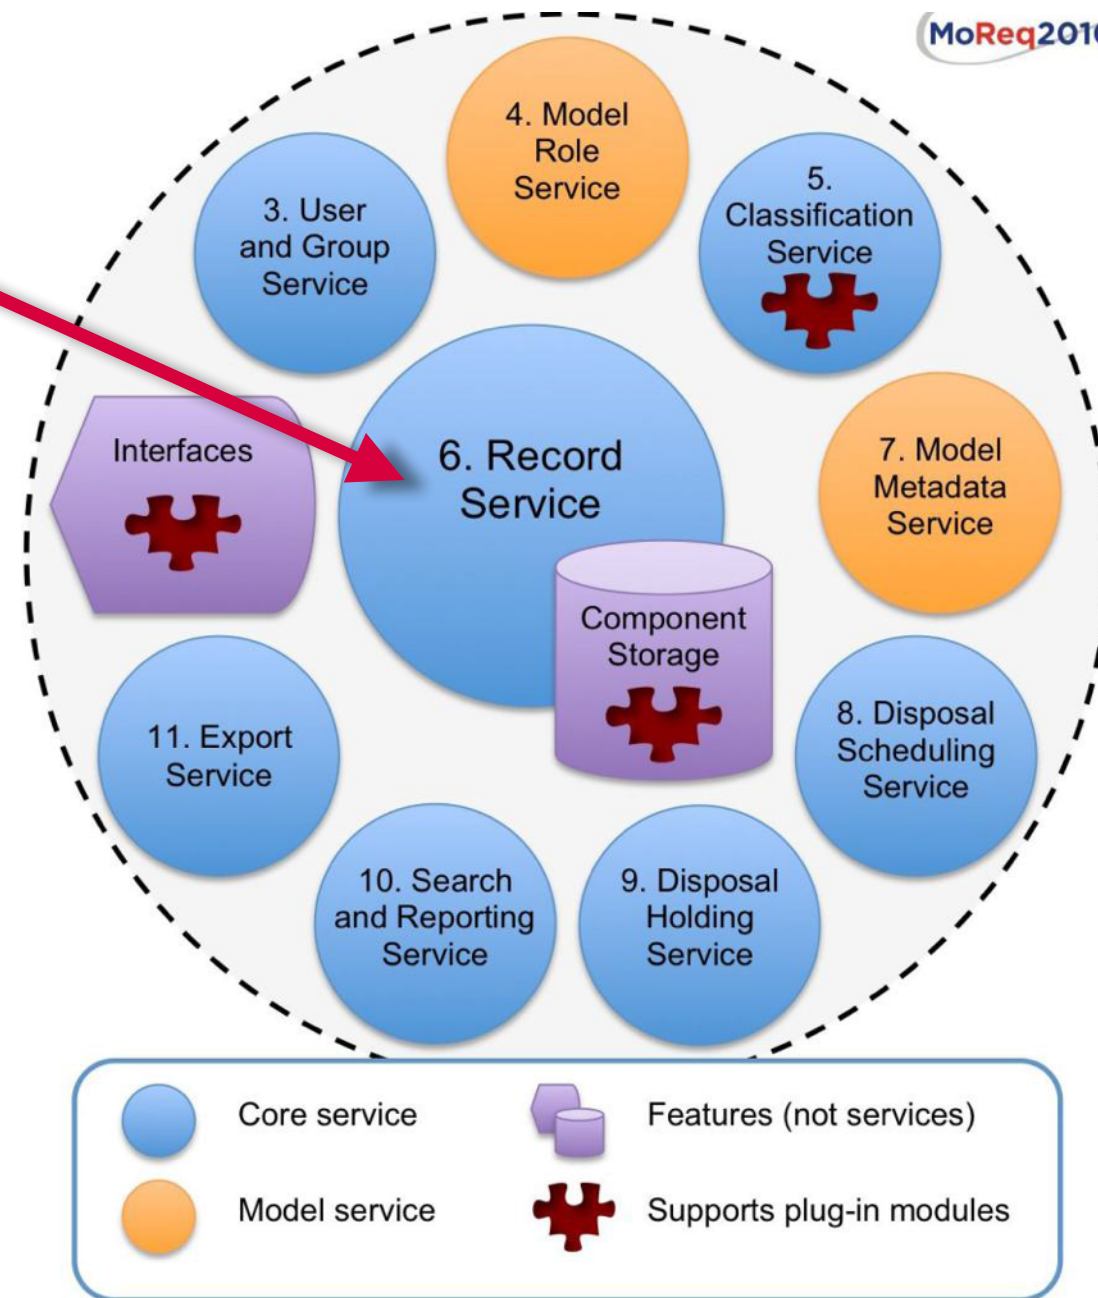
MoReq201

4. Model Role Service

3. User and Group Service

5. Classification Service

Interfaces

6. Record Service

7. Model Metadata Service

Component Storage

11. Export Service

8. Disposal Scheduling Service

10. Search and Reporting Service

9. Disposal Holding Service

Core service

Features (not services)

Model service

Supports plug-in modules